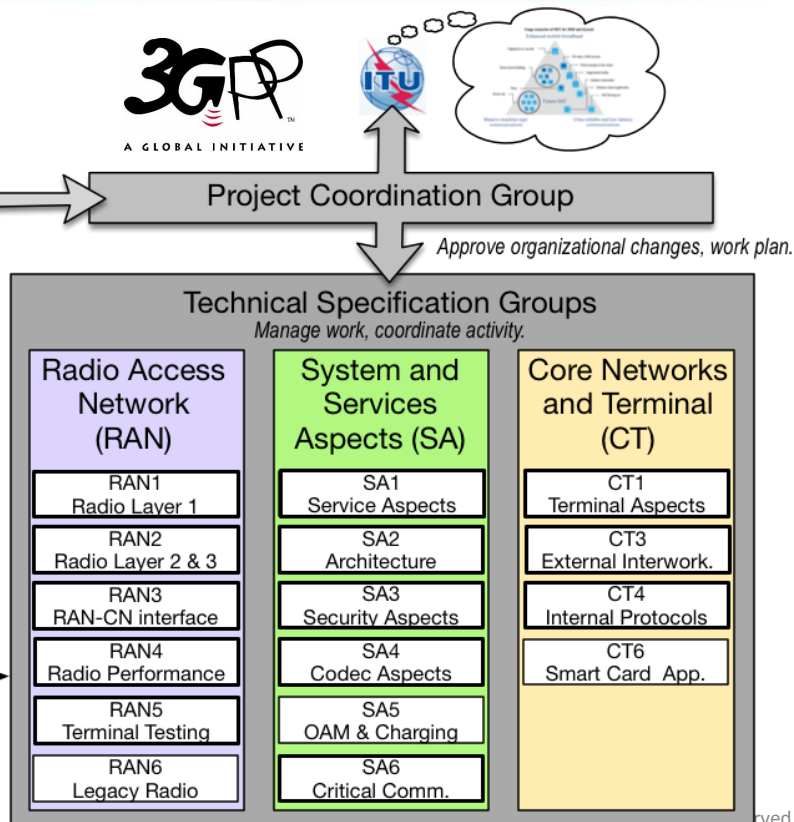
3GPP
A GLOBAL INITIATIVE

ITU

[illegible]

Project Coordination Group

Approve organizational changes, work plan.

Technical Specification Groups
Manage work, coordinate activity.

Radio Access Network (RAN)

RAN1
Radio Layer 1

RAN2
Radio Layer 2 & 3

RAN3
RAN-CN interface

RAN4
Radio Performance

RAN5
Terminal Testing

RAN6
Legacy Radio

System and Services Aspects (SA)

SA1
Service Aspects

SA2
Architecture

SA3
Security Aspects

SA4
Codec Aspects

SA5
OAM & Charging

SA6
Critical Comm.

Core Networks and Terminal (CT)

CT1
Terminal Aspects

CT3
External Interwork.

CT4
Internal Protocols

CT6
Smart Card App.

rved